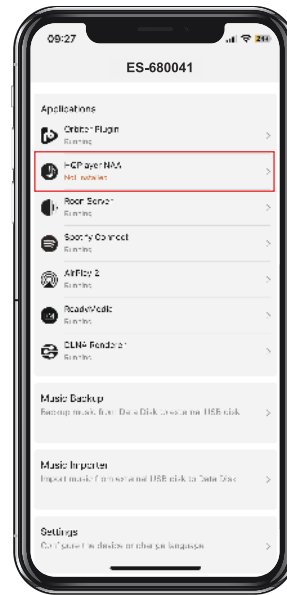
09:27

ES-680041

Applications

Orbber Plugin
Running

HQPlayer NAA
Not installed

Roon Server
Running

Spotify Connect
Running

AirPlay 2
Running

ReadyMedia
Running

DLNA Renderer
Running

Music Backup
Backup music from Data Disk to external USB disk

Music Importer
Import music from external USB disk to Data Disk

Settings
Configure the device or change language